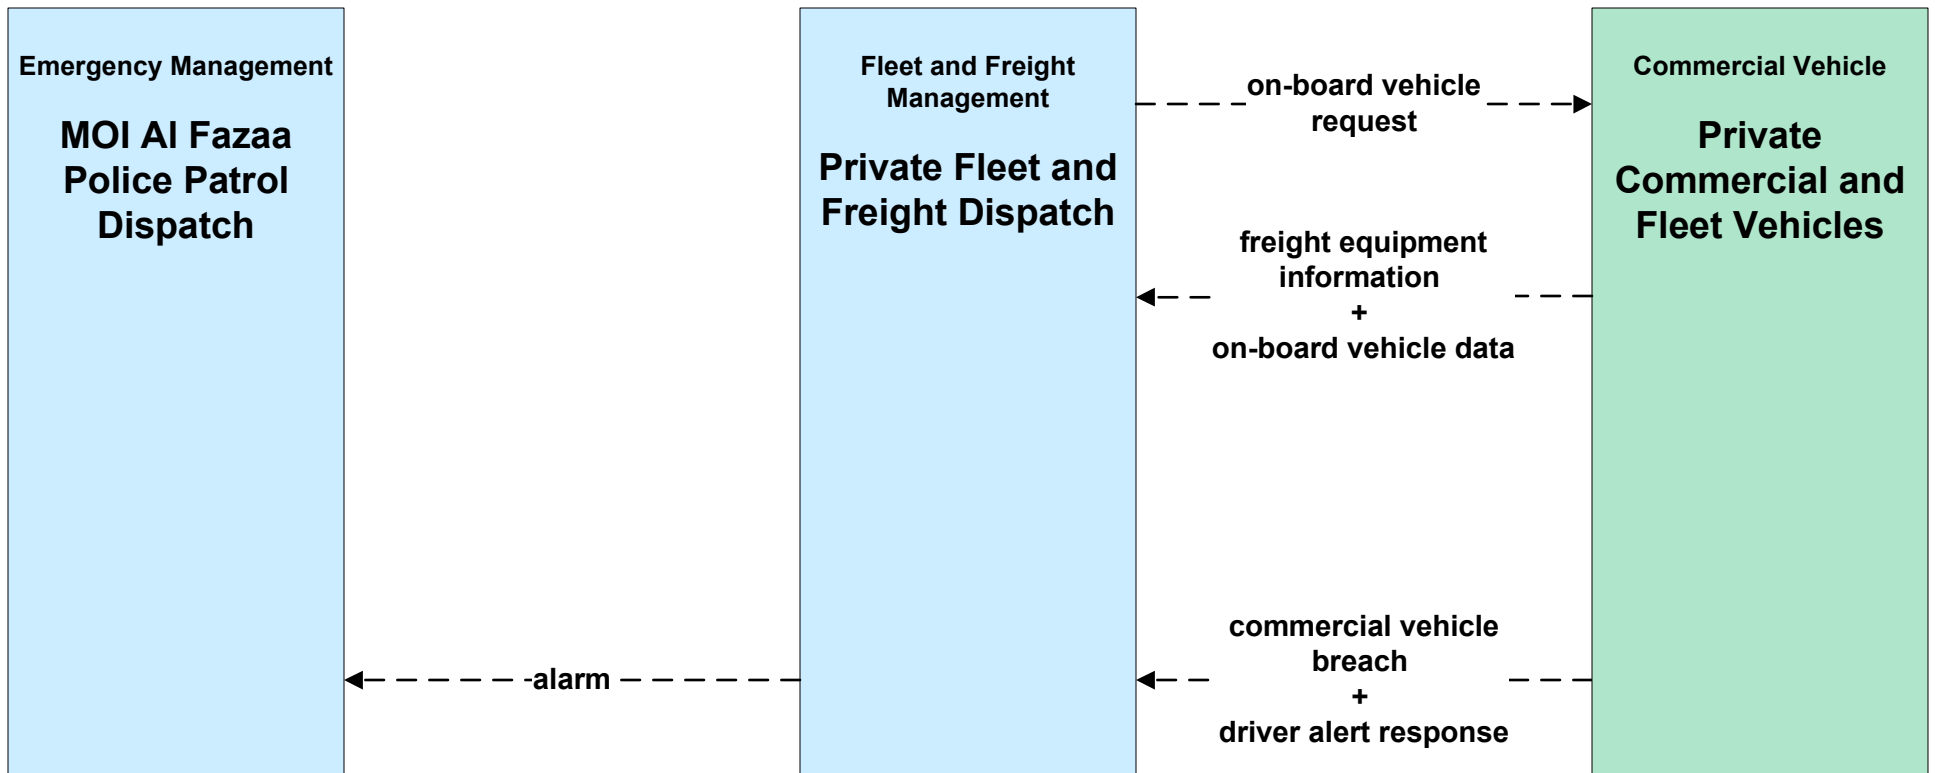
Emergency Management

MOI Al Fazaa Police Patrol Dispatch

Fleet and Freight Management

Private Fleet and Freight Dispatch

Commercial Vehicle

Private Commercial and Fleet Vehicles

on-board vehicle request

freight equipment information + on-board vehicle data

alarm

commercial vehicle breach + driver alert response